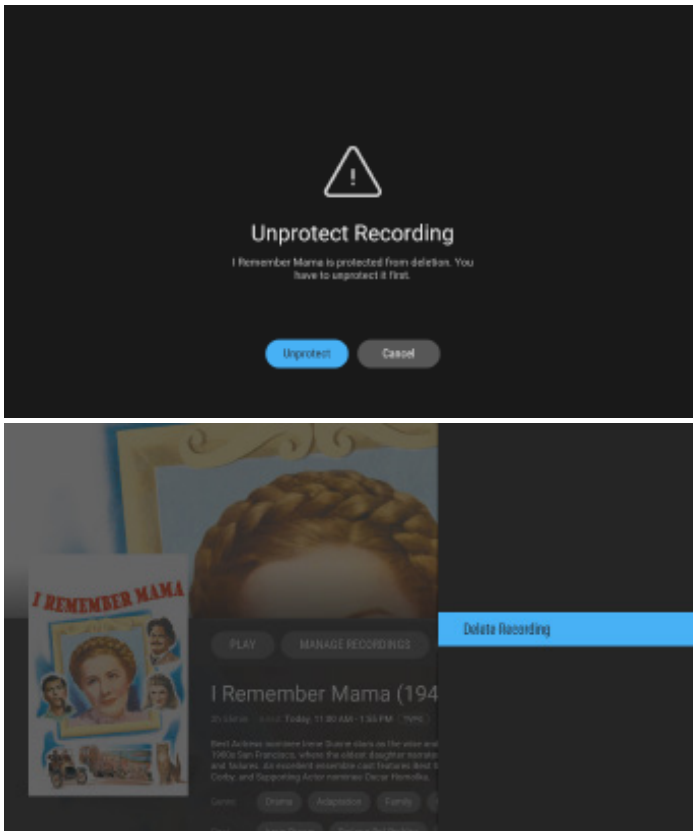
Unprotect Recording

I Remember Mama is protected from deletion. You have to unprotect it first.

Unprotect

Cancel

I REMEMBER MAMA

PLAY

MANAGE RECORDINGS

I Remember Mama (194

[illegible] Today, 11:00 AM - 1:50 PM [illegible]

Best Actress nominee Irene Dunne stars as the wise and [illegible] 1900s San Francisco, where the eldest daughter narrates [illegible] and failures. An excellent ensemble cast features Best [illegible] Corby, and Supporting Actor nominee Oscar Homolka.

Genres: Drama Adaptation Family

Delete Recording